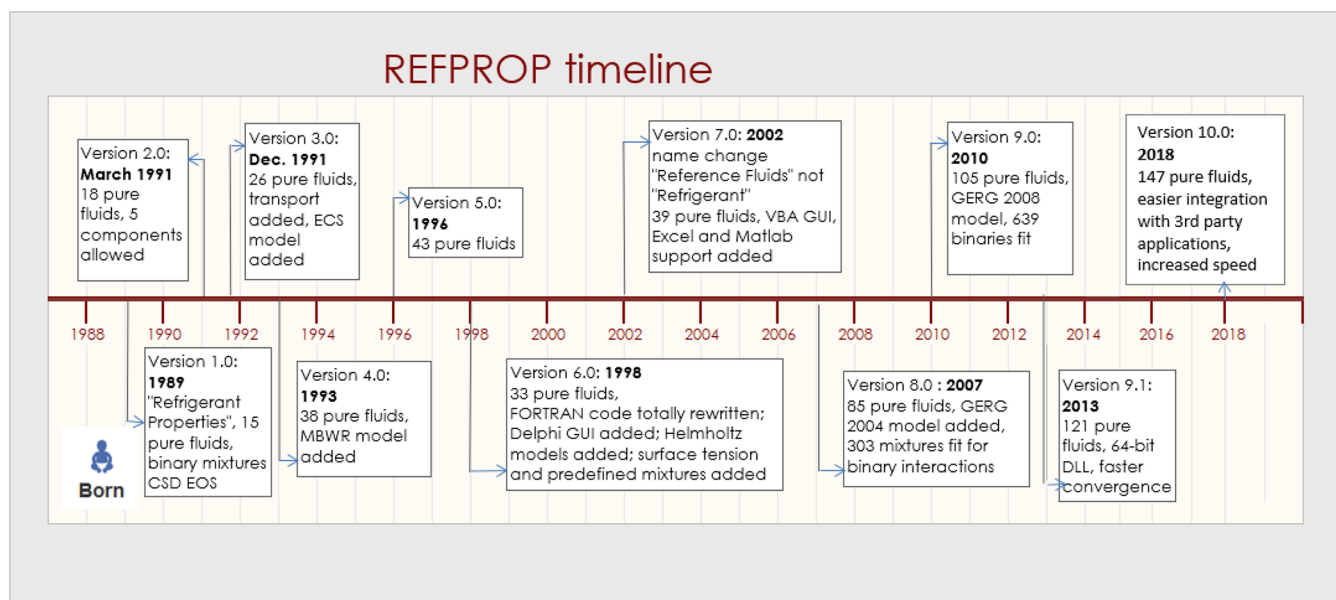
REFPROP timeline

Version 2.0: **March 1991** 18 pure fluids, 5 components allowed

Version 3.0: **Dec. 1991** 26 pure fluids, transport added, ECS model added

Version 5.0: **1996** 43 pure fluids

Version 7.0: **2002** name change "Reference Fluids" not "Refrigerant" 39 pure fluids, VBA GUI, Excel and Matlab support added

Version 9.0: **2010** 105 pure fluids, GERG 2008 model, 639 binaries fit

Version 10.0: **2018** 147 pure fluids, easier integration with 3rd party applications, increased speed

1988 1990 1992 1994 1996 1998 2000 2002 2004 2006 2008 2010 2012 2014 2016 2018

Born

Version 1.0: **1989** "Refrigerant Properties", 15 pure fluids, binary mixtures CSD EOS

Version 4.0: **1993** 38 pure fluids, MBWR model added

Version 6.0: **1998** 33 pure fluids, FORTRAN code totally rewritten; Delphi GUI added; Helmholtz models added; surface tension and predefined mixtures added

Version 8.0 : **2007** 85 pure fluids, GERG 2004 model added, 303 mixtures fit for binary interactions

Version 9.1: **2013** 121 pure fluids, 64-bit DLL, faster convergence